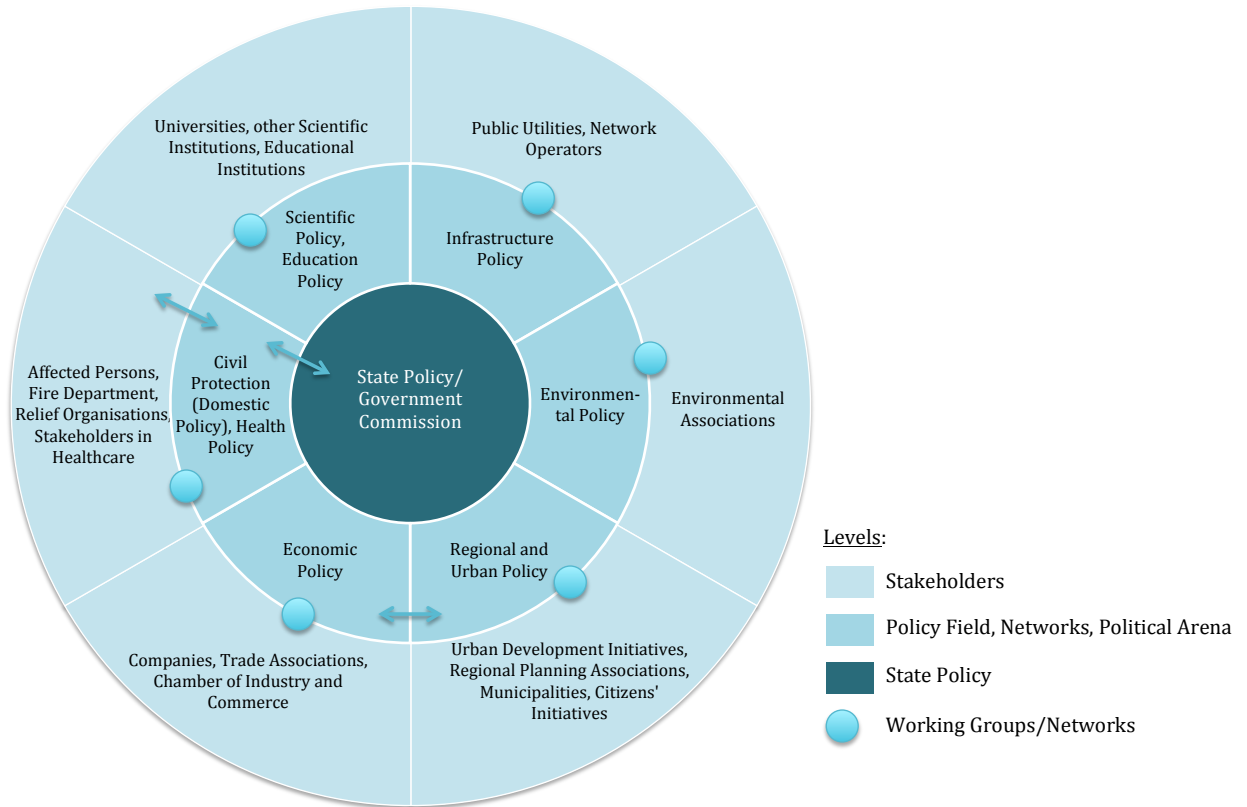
Universities, other Scientific Institutions, Educational Institutions

Public Utilities, Network Operators

Scientific Policy, Education Policy

Infrastructure Policy

Affected Persons, Fire Department, Relief Organisations, Stakeholders in Healthcare

Civil Protection (Domestic Policy), Health Policy

State Policy/ Government Commission

Environmental Policy

Environmental Associations

Economic Policy

Regional and Urban Policy

Companies, Trade Associations, Chamber of Industry and Commerce

Urban Development Initiatives, Regional Planning Associations, Municipalities, Citizens' Initiatives

Levels:

Stakeholders

Policy Field, Networks, Political Arena

State Policy

Working Groups/Networks